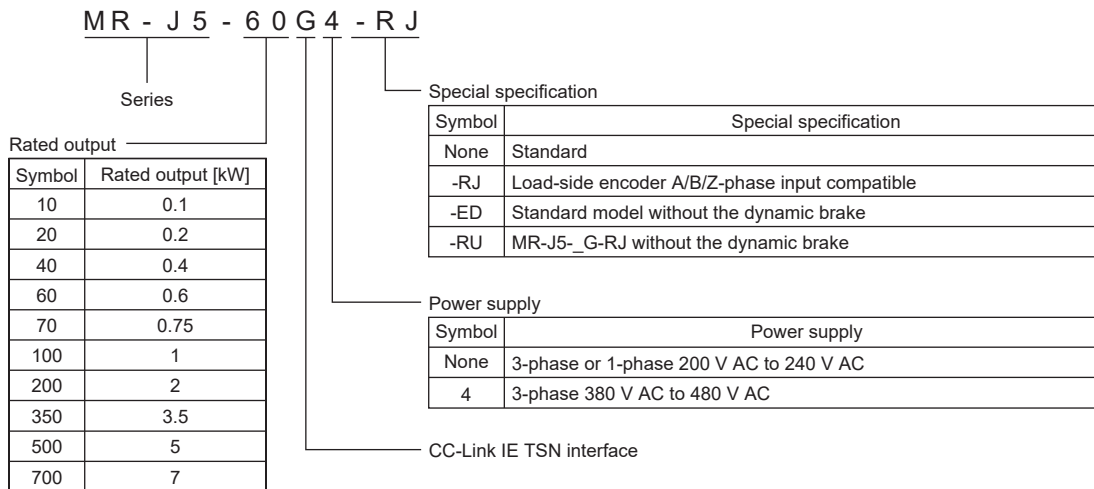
MR - J5 - 60G4 - RJ

Series

Rated output

| Symbol | Rated output [kW] |
|---|---|
| 10 | 0.1 |
| 20 | 0.2 |
| 40 | 0.4 |
| 60 | 0.6 |
| 70 | 0.75 |
| 100 | 1 |
| 200 | 2 |
| 350 | 3.5 |
| 500 | 5 |
| 700 | 7 |

Special specification

| Symbol | Special specification |
|---|---|
| None | Standard |
| -RJ | Load-side encoder A/B/Z-phase input compatible |
| -ED | Standard model without the dynamic brake |
| -RU | MR-J5-_G-RJ without the dynamic brake |

Power supply

| Symbol | Power supply |
|---|---|
| None | 3-phase or 1-phase 200 V AC to 240 V AC |
| 4 | 3-phase 380 V AC to 480 V AC |

CC-Link IE TSN interface